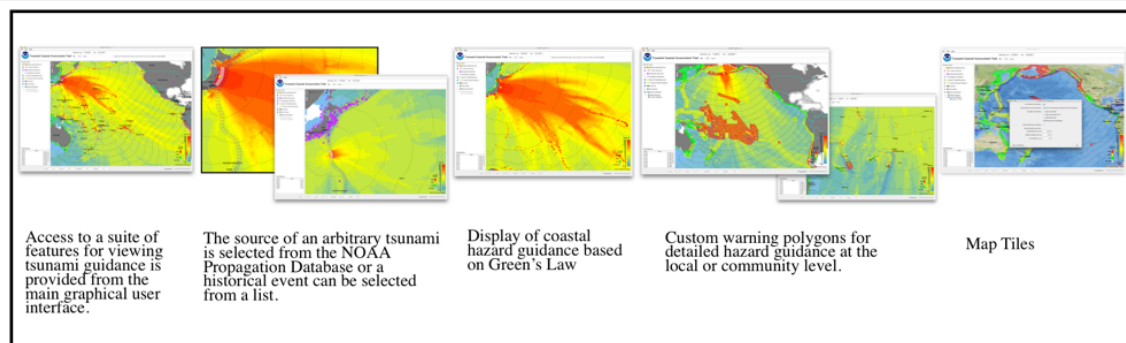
Access to a suite of features for viewing tsunami guidance is provided from the main graphical user interface.

The source of an arbitrary tsunami is selected from the NOAA Propagation Database or a historical event can be selected from a list.

Display of coastal hazard guidance based on Green's Law

Custom warning polygons for detailed hazard guidance at the local or community level.

Map Tiles